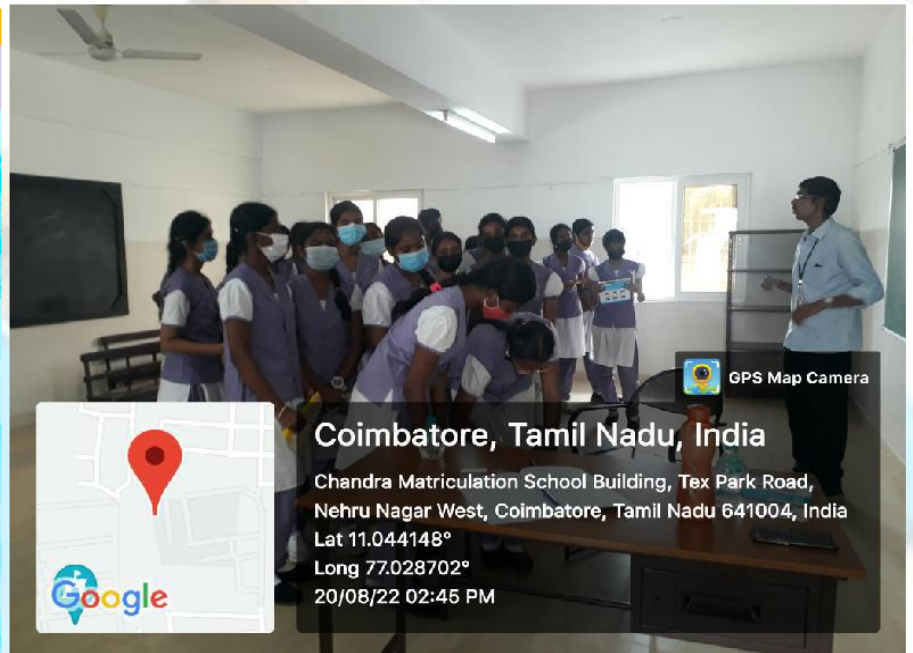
GPS Map Camera

Coimbatore, Tamil Nadu, India

Chandra Matriculation School Building, Tex Park Road, Nehru Nagar West, Coimbatore, Tamil Nadu 641004, India
Lat 11.044148°
Long 77.028702°
20/08/22 02:45 PM

Google